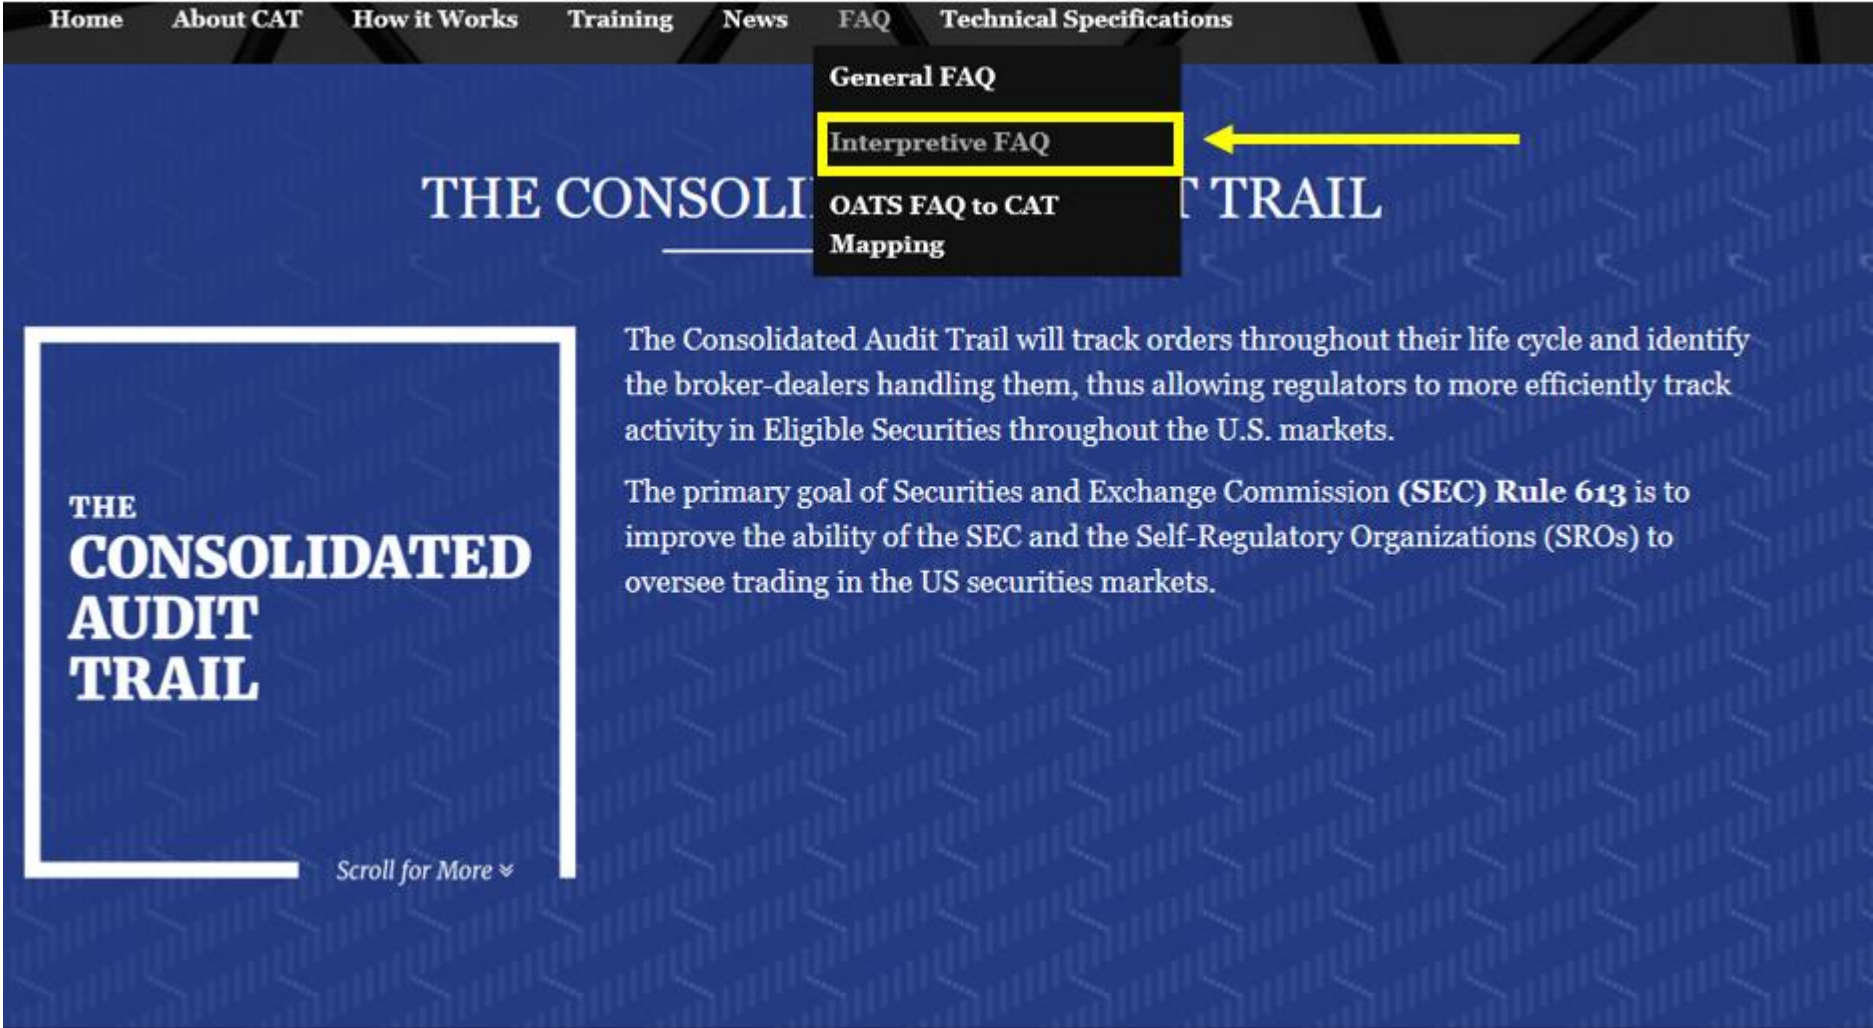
Home About CAT How it Works Training News FAQ Technical Specifications

General FAQ

Interpretive FAQ

OATS FAQ to CAT Mapping

THE CONSOLI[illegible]T TRAIL

THE CONSOLIDATED AUDIT TRAIL

Scroll for More

The Consolidated Audit Trail will track orders throughout their life cycle and identify the broker-dealers handling them, thus allowing regulators to more efficiently track activity in Eligible Securities throughout the U.S. markets.

The primary goal of Securities and Exchange Commission **(SEC) Rule 613** is to improve the ability of the SEC and the Self-Regulatory Organizations (SROs) to oversee trading in the US securities markets.